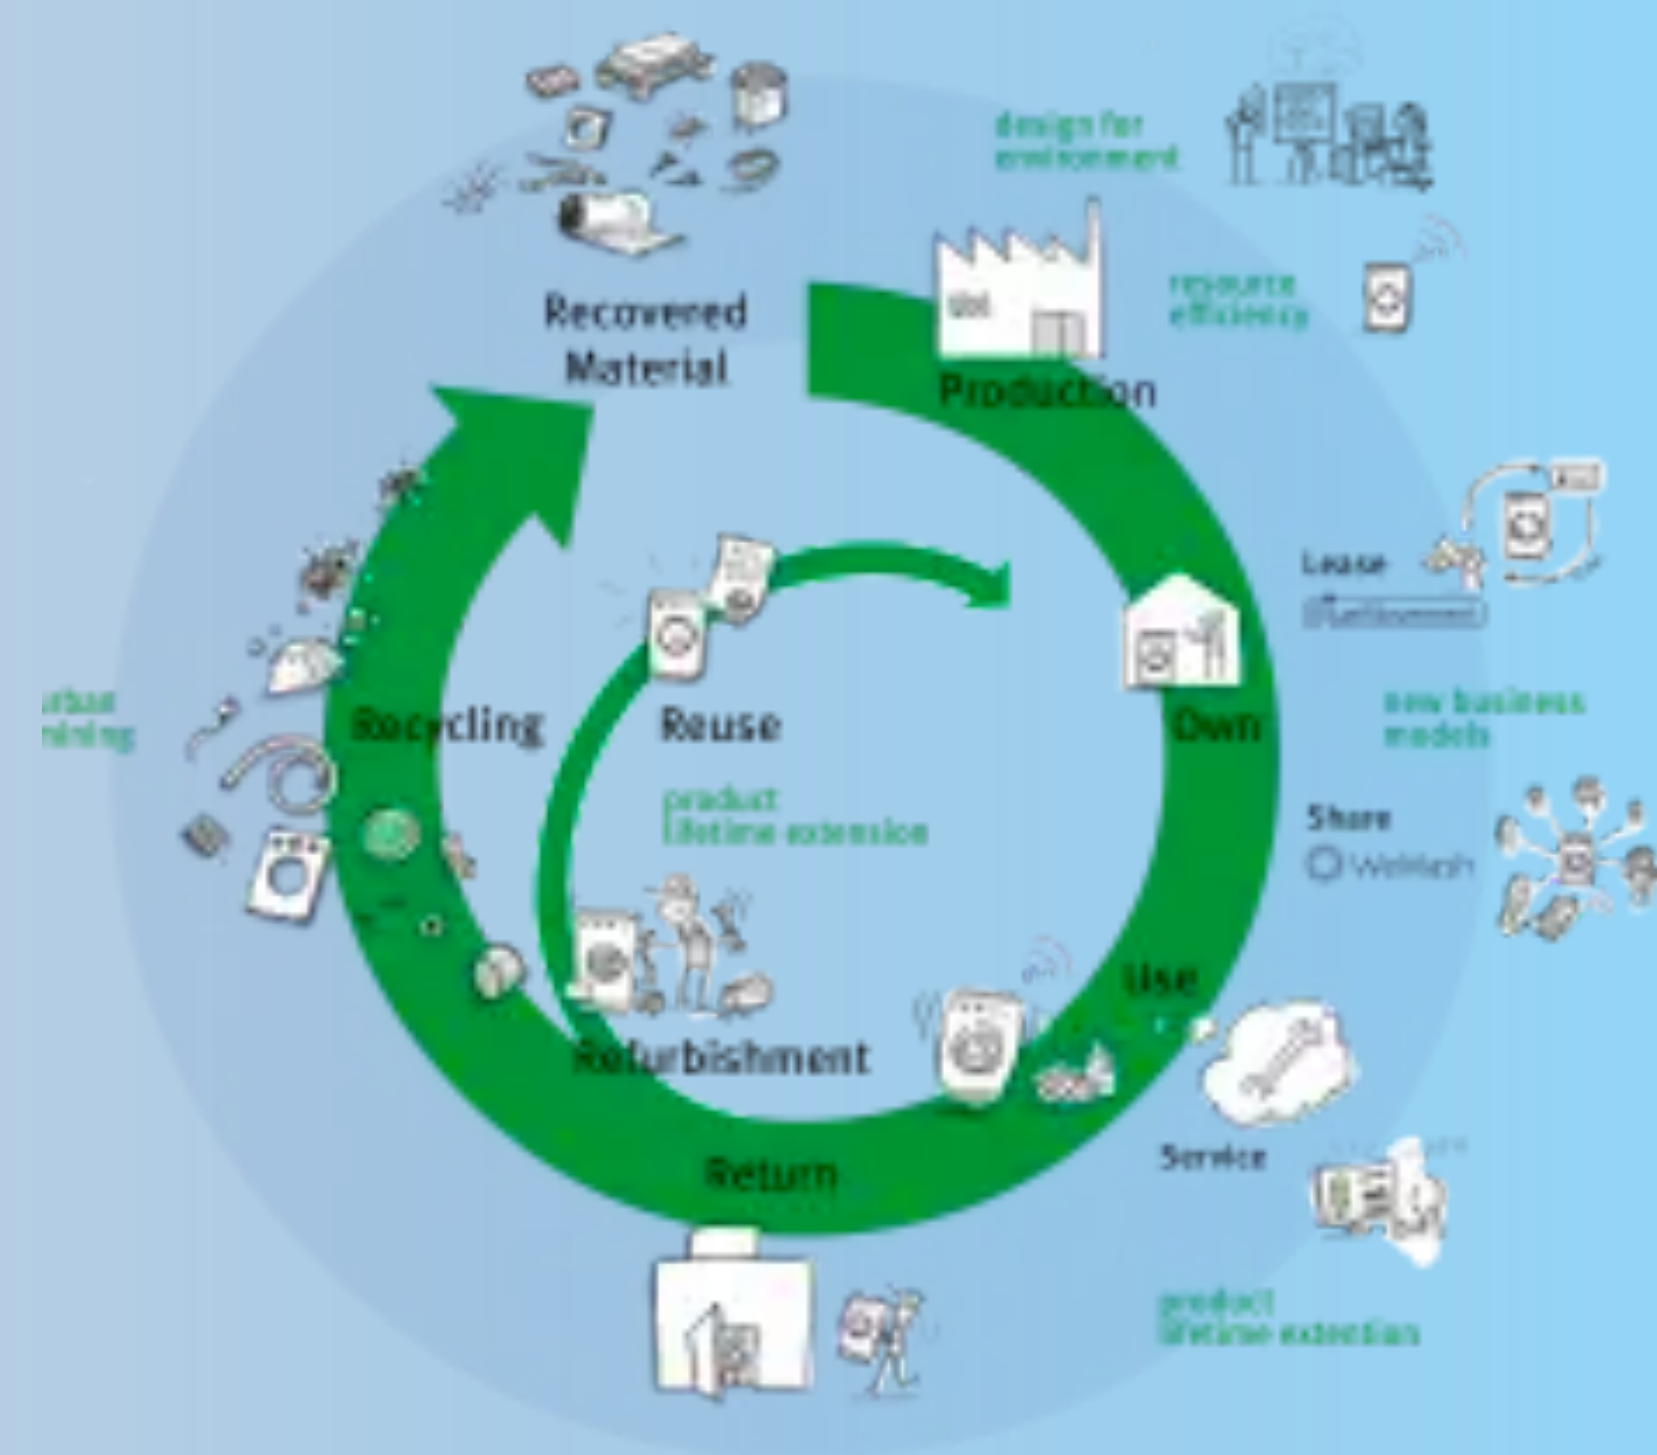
design for environment

Recovered Material

Production

resource efficiency

Lease

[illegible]

Own

new business models

Share

WeWash

Use

Service

product lifetime extension

Return

Refurbishment

product lifetime extension

Reuse

Recycling

urban mining